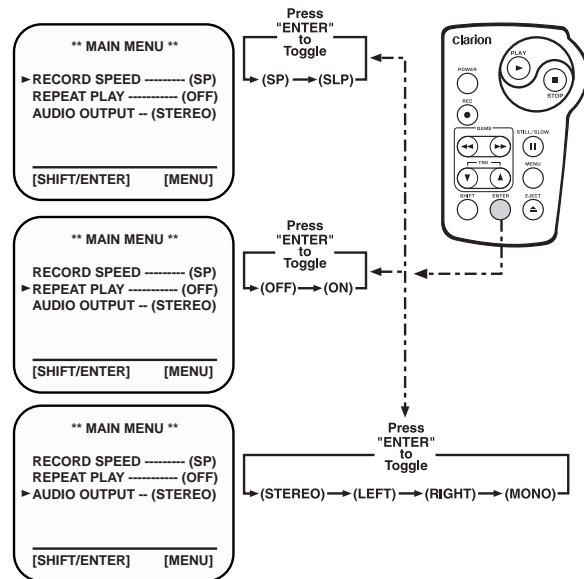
** MAIN MENU **

► RECORD SPEED --------- (SP)
REPEAT PLAY ----------- (OFF)
AUDIO OUTPUT -- (STEREO)

[SHIFT/ENTER] [MENU]

Press "ENTER" to Toggle

(SP) → (SLP)

Clarion

POWER

PLAY

STOP

REC

GAME

STILL/SLOW

TRK

MENU

SHIFT

ENTER

EJECT

** MAIN MENU **

RECORD SPEED --------- (SP)
► REPEAT PLAY ----------- (OFF)
AUDIO OUTPUT -- (STEREO)

[SHIFT/ENTER] [MENU]

Press "ENTER" to Toggle

(OFF) → (ON)

** MAIN MENU **

RECORD SPEED --------- (SP)
REPEAT PLAY ----------- (OFF)
► AUDIO OUTPUT -- (STEREO)

[SHIFT/ENTER] [MENU]

Press "ENTER" to Toggle

(STEREO) → (LEFT) → (RIGHT) → (MONO)